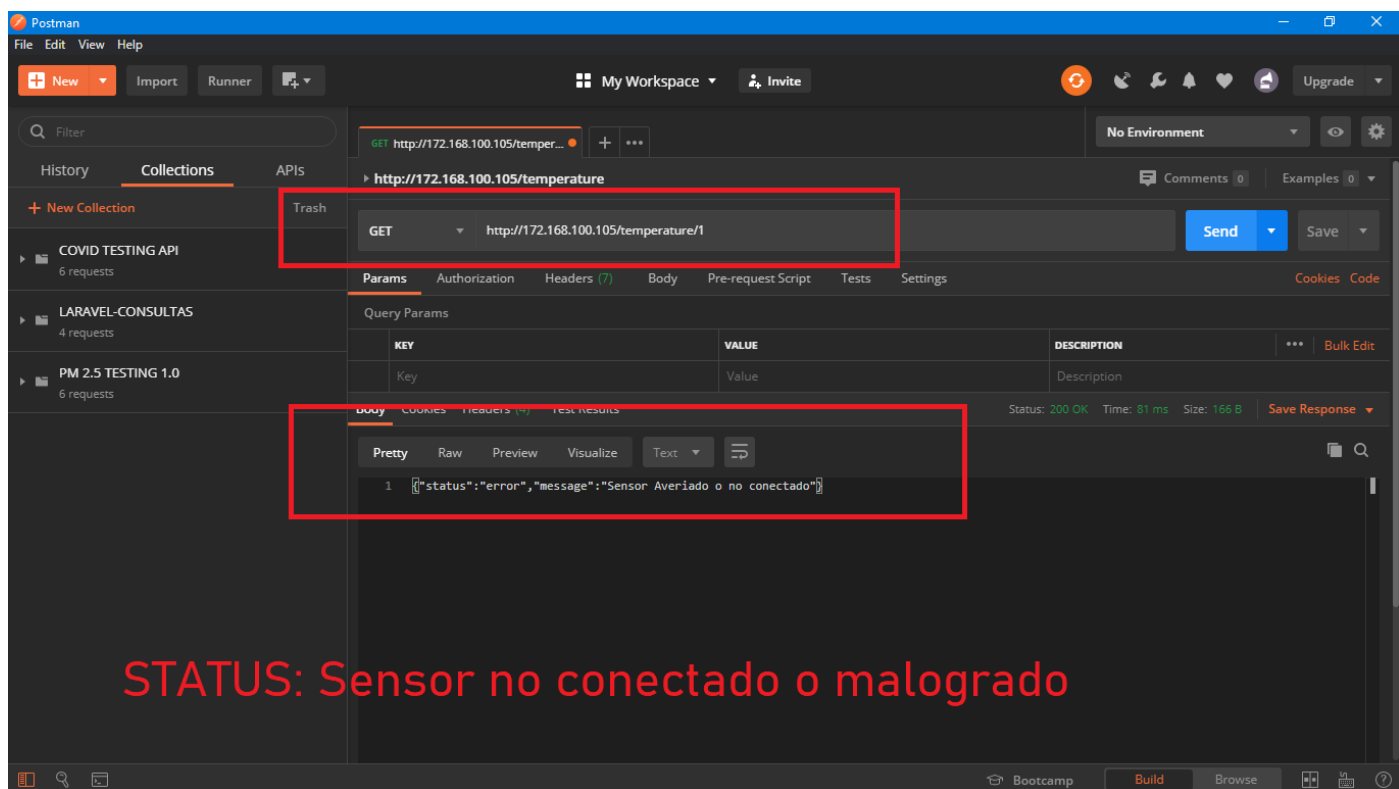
Postman

File Edit View Help

New Import Runner

My Workspace Invite

Upgrade

Filter

History Collections APIs

+ New Collection Trash

COVID TESTING API
6 requests

LARAVEL-CONSULTAS
4 requests

PM 2.5 TESTING 1.0
6 requests

GET http://172.168.100.105/temper...

No Environment

http://172.168.100.105/temperature

Comments 0 Examples 0

GET http://172.168.100.105/temperature/1

Send Save

Params Authorization Headers (7) Body Pre-request Script Tests Settings Cookies Code

Query Params

| KEY | VALUE | DESCRIPTION |
|---|---|---|
| Key | Value | Description |

Bulk Edit

Body Cookies Headers (4) Test Results Status: 200 OK Time: 81 ms Size: 166 B Save Response

Pretty Raw Preview Visualize Text

1 {"status":"error","message":"Sensor Averiado o no conectado"}

STATUS: Sensor no conectado o malogrado

Bootcamp Build Browse